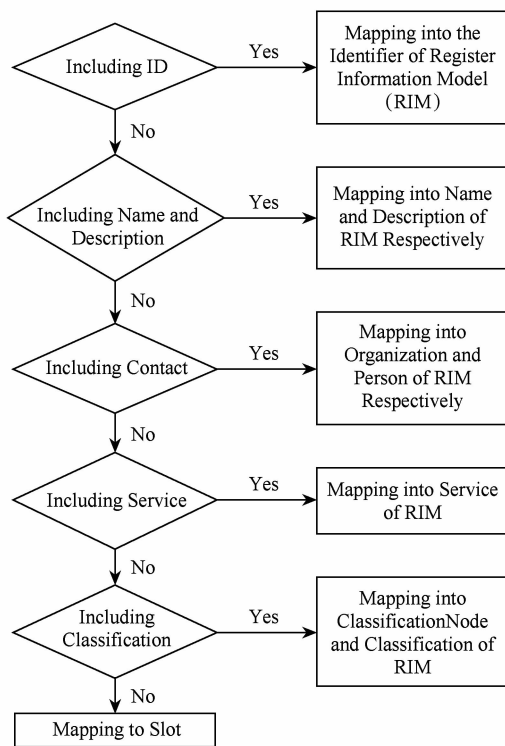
Including ID

Yes

Mapping into the Identifier of Register Information Model (RIM)

No

Including Name and Description

Yes

Mapping into Name and Description of RIM Respectively

No

Including Contact

Yes

Mapping into Organization and Person of RIM Respectively

No

Including Service

Yes

Mapping into Service of RIM

No

Including Classification

Yes

Mapping into ClassificationNode and Classification of RIM

No

Mapping to Slot